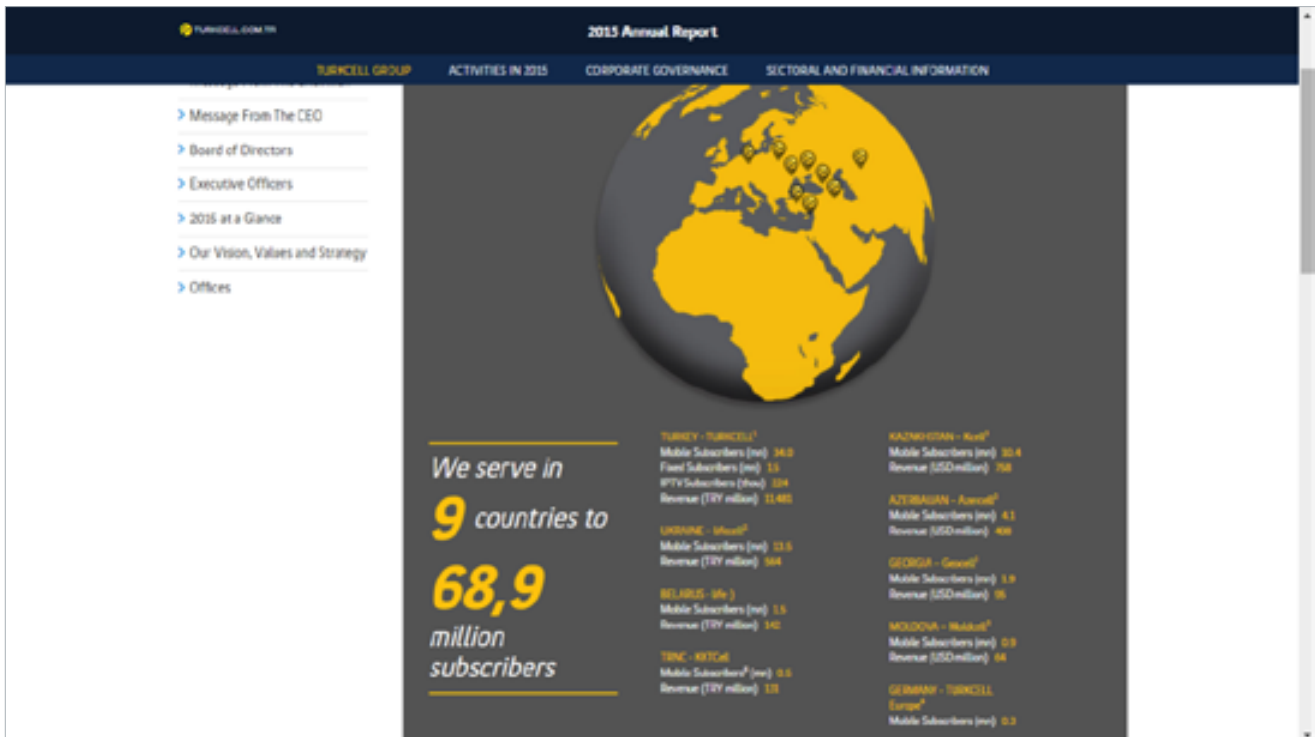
TURKCELL.COM.TR

2015 Annual Report

TURKCELL GROUP ACTIVITIES IN 2015 CORPORATE GOVERNANCE SECTORAL AND FINANCIAL INFORMATION

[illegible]

> Message From The CEO

> Board of Directors

> Executive Officers

> 2015 at a Glance

> Our Vision, Values and Strategy

> Offices

We serve in 9 countries to 68,9 million subscribers

TURKEY - TURKCELL¹
Mobile Subscribers (mn) 34.0
Fixed Subscribers (mn) 1.5
IPTV Subscribers (thou) 324
Revenue (TRY million) 11,485

UKRAINE - lifecell²
Mobile Subscribers (mn) 13.5
Revenue (TRY million) 564

BELARUS - life:)
Mobile Subscribers (mn) 1.5
Revenue (TRY million) 142

TRNC - KKTCell
Mobile Subscribers³ (mn) 0.6
Revenue (TRY million) 131

KAZAKHSTAN - Kcell⁴
Mobile Subscribers (mn) 10.4
Revenue (USD million) 758

AZERBAIJAN - Azercell⁴
Mobile Subscribers (mn) 4.1
Revenue (USD million) 406

GEORGIA - Geocell⁴
Mobile Subscribers (mn) 1.9
Revenue (USD million) 05

MOLDOVA - Moldcell⁴
Mobile Subscribers (mn) 0.9
Revenue (USD million) 64

GERMANY - TURKCELL Europe⁵
Mobile Subscribers (mn) 0.3